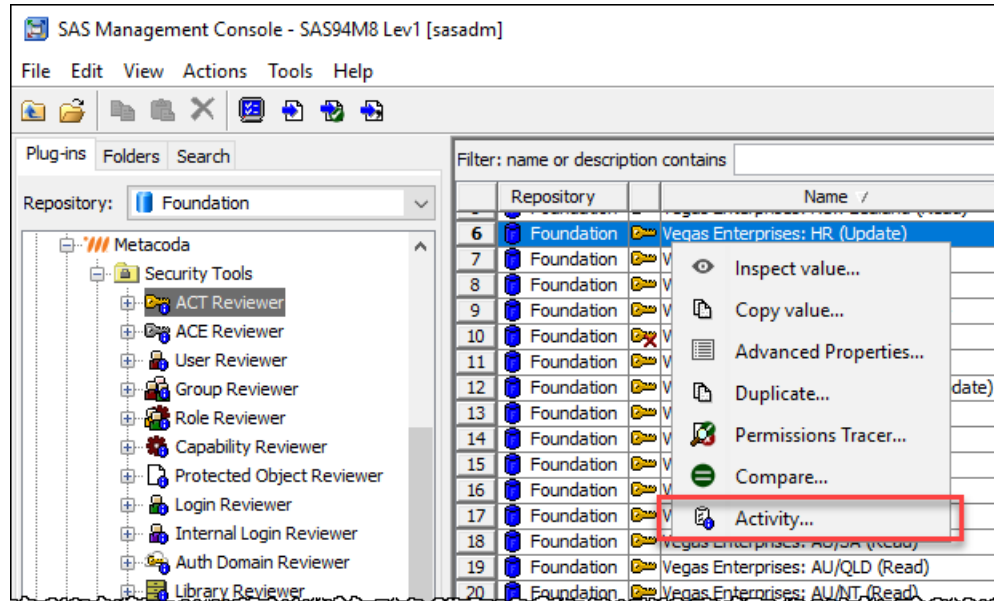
SAS Management Console - SAS94M8 Lev1 [sasadm]

File Edit View Actions Tools Help

Plug-ins Folders Search

Repository: Foundation

Metacoda
Security Tools
ACT Reviewer
ACE Reviewer
User Reviewer
Group Reviewer
Role Reviewer
Capability Reviewer
Protected Object Reviewer
Login Reviewer
Internal Login Reviewer
Auth Domain Reviewer
Library Reviewer

Filter: name or description contains

| | Repository | | Name |
|---|---|---|---|
| 6 | Foundation | | Vegas Enterprises: HR (Update) |
| 7 | Foundation | | V |
| 8 | Foundation | | V |
| 9 | Foundation | | V |
| 10 | Foundation | | V |
| 11 | Foundation | | V |
| 12 | Foundation | | V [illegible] date) |
| 13 | Foundation | | V |
| 14 | Foundation | | V |
| 15 | Foundation | | V |
| 16 | Foundation | | V |
| 17 | Foundation | | V |
| 18 | Foundation | | Vegas Enterprises: AU/SA (Read) |
| 19 | Foundation | | Vegas Enterprises: AU/QLD (Read) |
| 20 | Foundation | | Vegas Enterprises: AU/NT (Read) |

Inspect value...
Copy value...
Advanced Properties...
Duplicate...
Permissions Tracer...
Compare...
Activity...